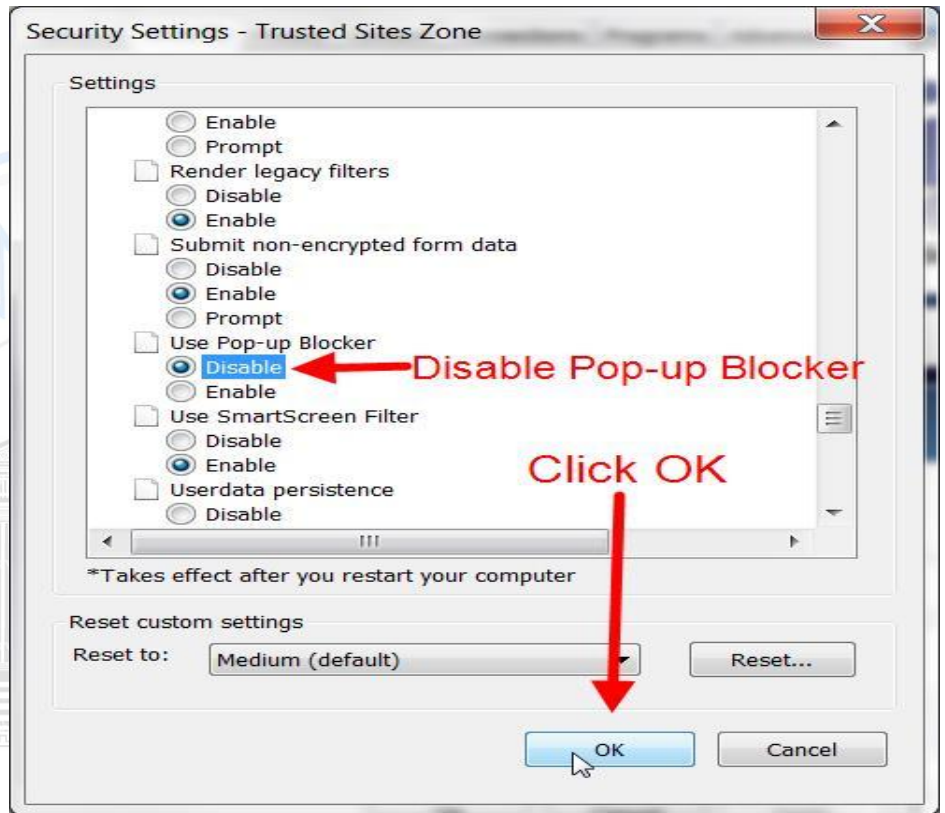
Security Settings - Trusted Sites Zone

Settings

Enable
Prompt
Render legacy filters
Disable
Enable
Submit non-encrypted form data
Disable
Enable
Prompt
Use Pop-up Blocker
Disable
Enable
Use SmartScreen Filter
Disable
Enable
Userdata persistence
Disable

Disable Pop-up Blocker

Click OK

*Takes effect after you restart your computer

Reset custom settings
Reset to: Medium (default)
Reset...

OK
Cancel